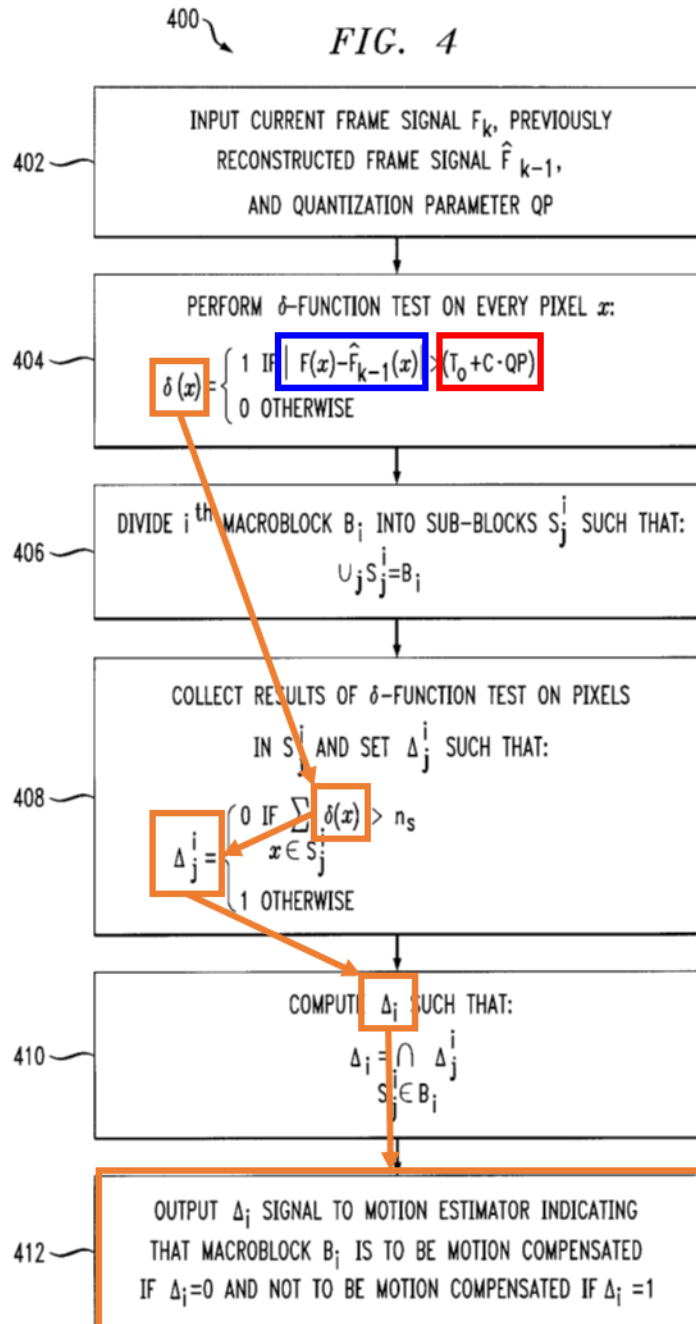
400

FIG. 4

402

INPUT CURRENT FRAME SIGNAL $F_k$, PREVIOUSLY RECONSTRUCTED FRAME SIGNAL $\hat{F}_{k-1}$, AND QUANTIZATION PARAMETER QP

404

PERFORM $\delta$-FUNCTION TEST ON EVERY PIXEL $x$:

$\delta(x) = \begin{cases} 1 \text{ IF } |F(x)-\hat{F}_{k-1}(x)| > (T_0 + C \cdot QP) \\ 0 \text{ OTHERWISE} \end{cases}$

406

DIVIDE $i^{th}$ MACROBLOCK $B_i$ INTO SUB-BLOCKS $S_j^i$ SUCH THAT:

$\cup_j S_j^i = B_i$

408

COLLECT RESULTS OF $\delta$-FUNCTION TEST ON PIXELS IN $S_j^i$ AND SET $\Delta_j^i$ SUCH THAT:

$\Delta_j^i = \begin{cases} 0 \text{ IF } \sum_{x \in S_j^i} \delta(x) > n_s \\ 1 \text{ OTHERWISE} \end{cases}$

410

COMPUTE $\Delta_i$ SUCH THAT:

$\Delta_i = \bigcap_{S_j^i \in B_i} \Delta_j^i$

412

OUTPUT $\Delta_i$ SIGNAL TO MOTION ESTIMATOR INDICATING THAT MACROBLOCK $B_i$ IS TO BE MOTION COMPENSATED IF $\Delta_i = 0$ AND NOT TO BE MOTION COMPENSATED IF $\Delta_i = 1$